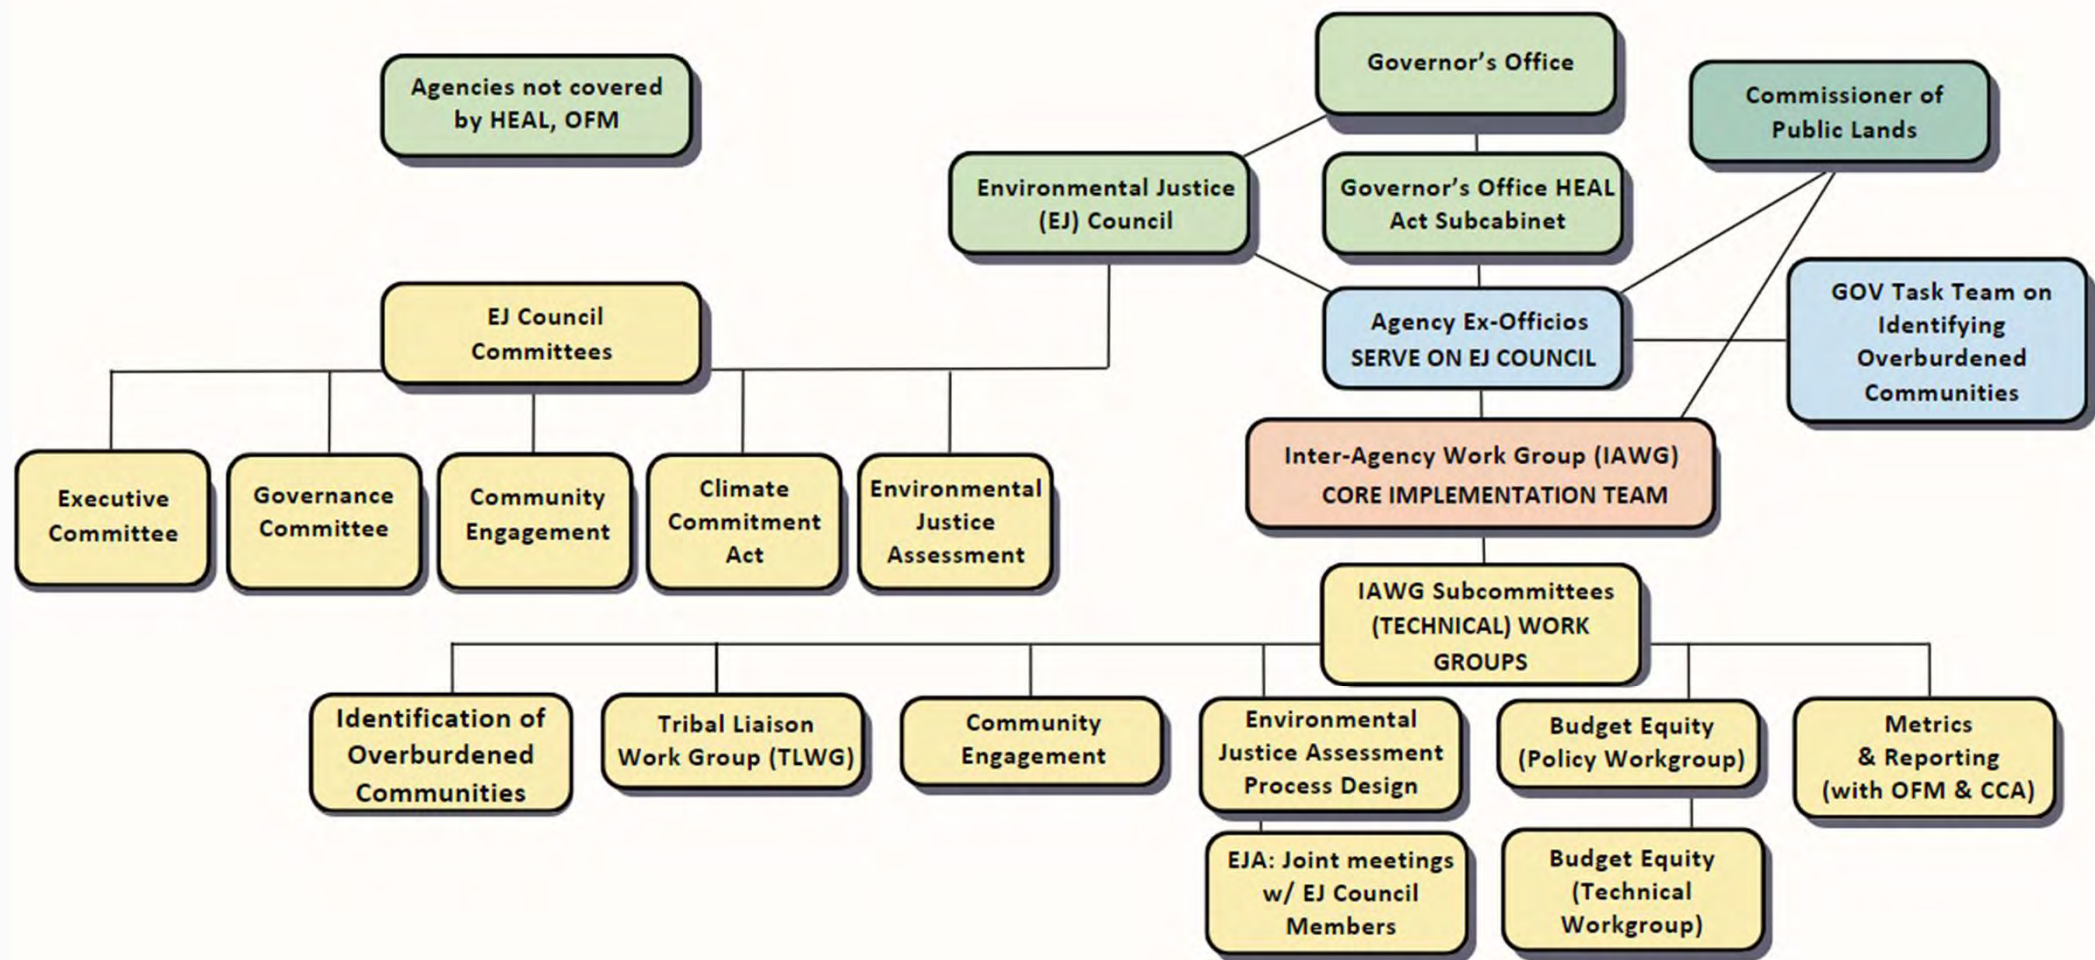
Agencies not covered by HEAL, OFM

Governor's Office

Commissioner of Public Lands

Environmental Justice (EJ) Council

Governor's Office HEAL Act Subcabinet

EJ Council Committees

Agency Ex-Officios SERVE ON EJ COUNCIL

GOV Task Team on Identifying Overburdened Communities

Executive Committee

Governance Committee

Community Engagement

Climate Commitment Act

Environmental Justice Assessment

Inter-Agency Work Group (IAWG) CORE IMPLEMENTATION TEAM

IAWG Subcommittees (TECHNICAL) WORK GROUPS

Identification of Overburdened Communities

Tribal Liaison Work Group (TLWG)

Community Engagement

Environmental Justice Assessment Process Design

Budget Equity (Policy Workgroup)

Metrics & Reporting (with OFM & CCA)

EJA: Joint meetings w/ EJ Council Members

Budget Equity (Technical Workgroup)